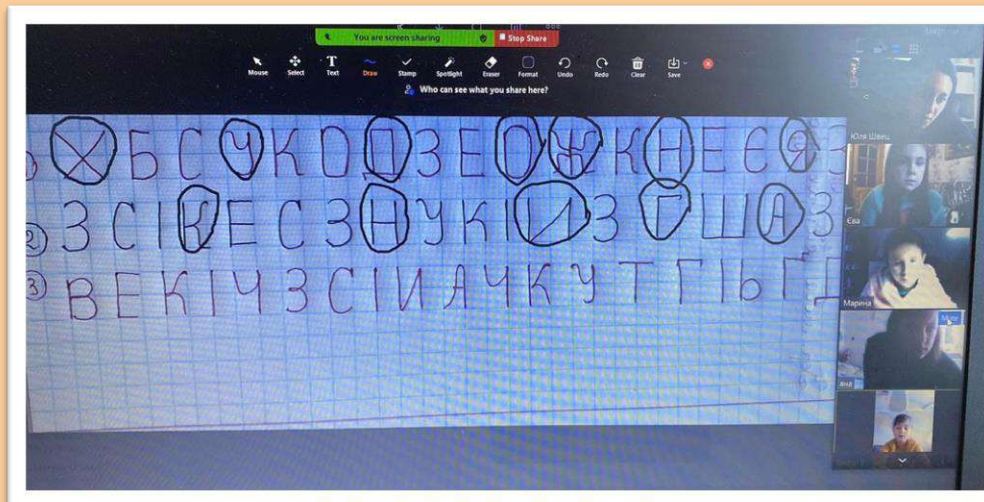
You are screen sharing
Stop Share
Mouse Select Text Draw Stamp Spotlight Eraser Format Undo Redo Clear Save
Who can see what you share here?

Х Б С Ч К О Д З Е О Ж К Н Е Є Я З
② З С І К Е С З Н У К І И З Г Ш А З
③ В Е К І Ч З С І И А Ч К У Т Г Ь Г Д

Юля Швец
Єва
Марина
Яна